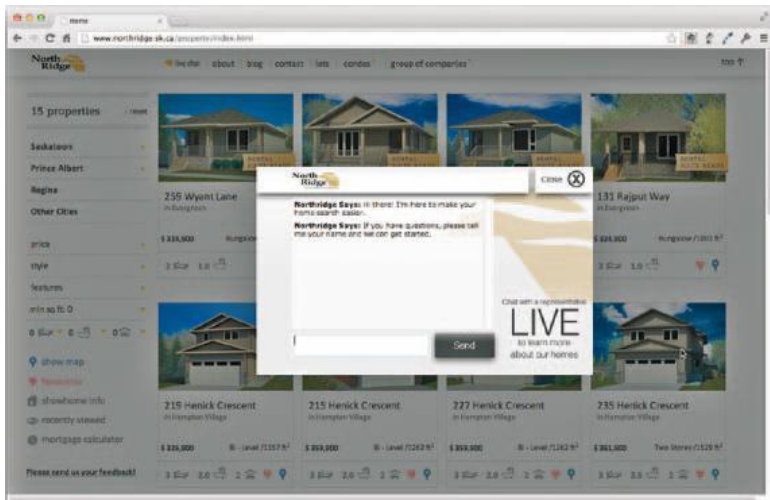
Home

www.northridge.sk.ca/property/index.html

North Ridge

live the · about · blog · contact · lots · condos · group of companies

top

15 properties reset

Saskatoon

Prince Albert

Regina

Other Cities

price

style

features

min sq ft 0

show map

favourites

showhome info

recently viewed

mortgage calculator

Please send us your feedback!

255 Wyant Lane

in Evergreen

$ 335,900

131 Rajput Way

in Evergreen

$ 425,900

Bungalow / 1202 ft²

North Ridge

Close

Northridge Says: Hi there! I'm here to make your home search easier.

Northridge Says: If you have questions, please tell me your name and we can get started.

Chat with a representative

LIVE

to learn more about our homes

Send

219 Henick Crescent

in Hampton Village

$ 335,900

Bi - Level / 1157 ft²

215 Henick Crescent

in Hampton Village

$ 339,900

Bi - Level / 1163 ft²

227 Henick Crescent

in Hampton Village

$ 359,900

Bi - Level / 1162 ft²

235 Henick Crescent

in Hampton Village

$ 361,900

Two Storey / 1528 ft²